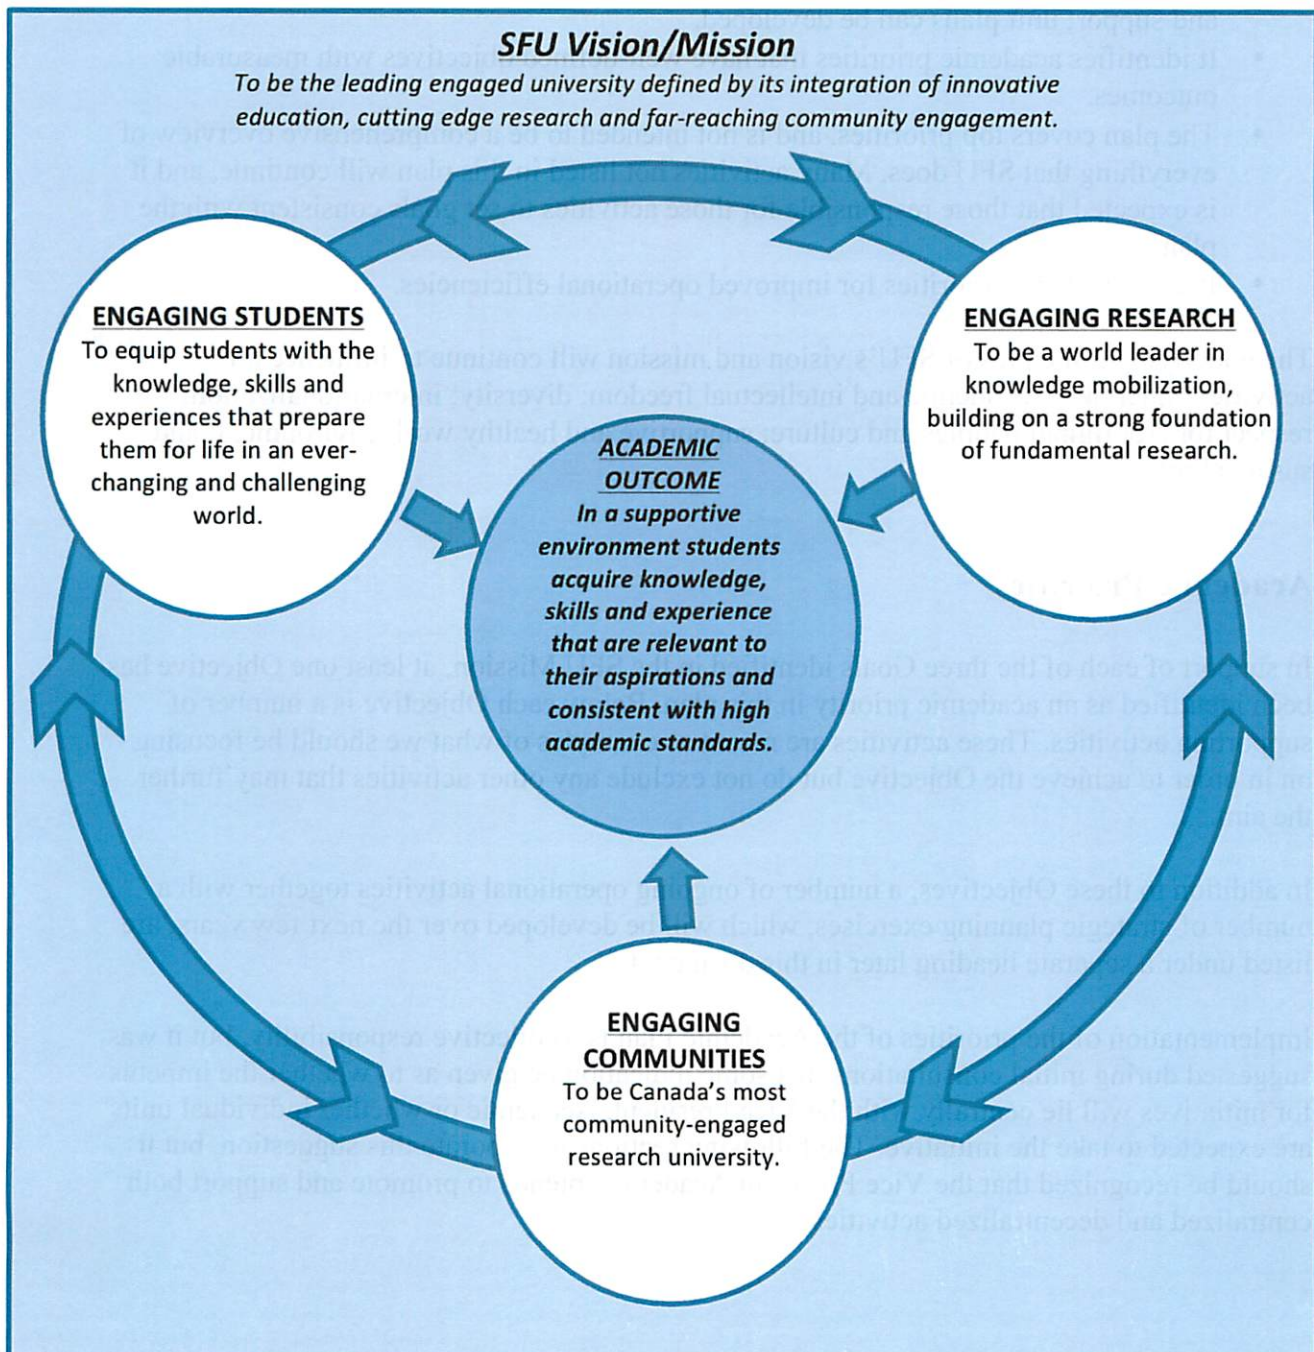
SFU Vision/Mission

To be the leading engaged university defined by its integration of innovative education, cutting edge research and far-reaching community engagement.

ENGAGING STUDENTS

To equip students with the knowledge, skills and experiences that prepare them for life in an ever-changing and challenging world.

ENGAGING RESEARCH

To be a world leader in knowledge mobilization, building on a strong foundation of fundamental research.

ACADEMIC OUTCOME

In a supportive environment students acquire knowledge, skills and experience that are relevant to their aspirations and consistent with high academic standards.

ENGAGING COMMUNITIES

To be Canada's most community-engaged research university.